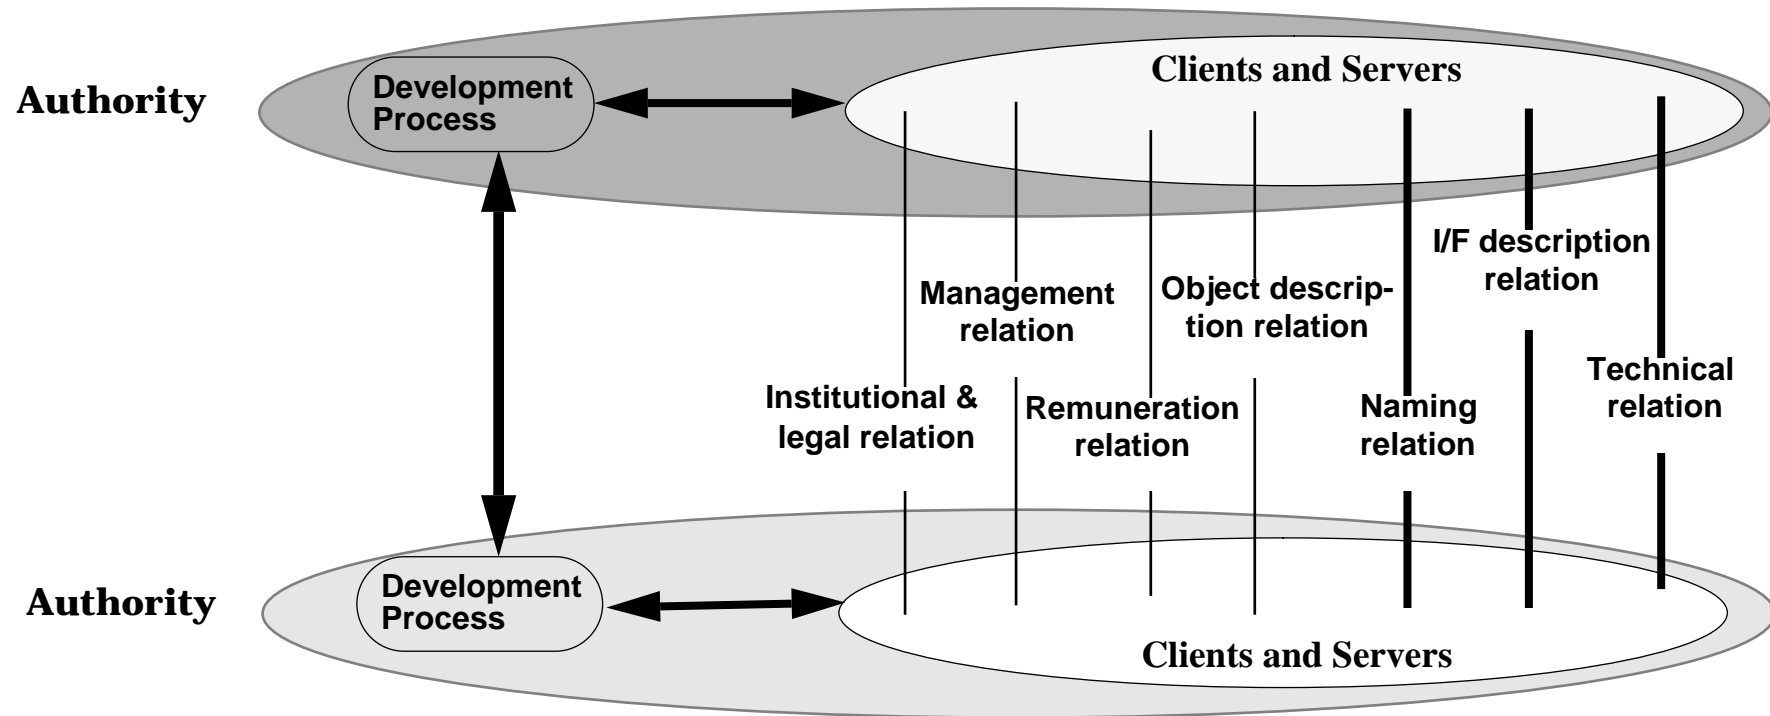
Authority

Development Process

Clients and Servers

I/F description relation

Management relation

Object description relation

Technical relation

Institutional & legal relation

Remuneration relation

Naming relation

Authority

Development Process

Clients and Servers